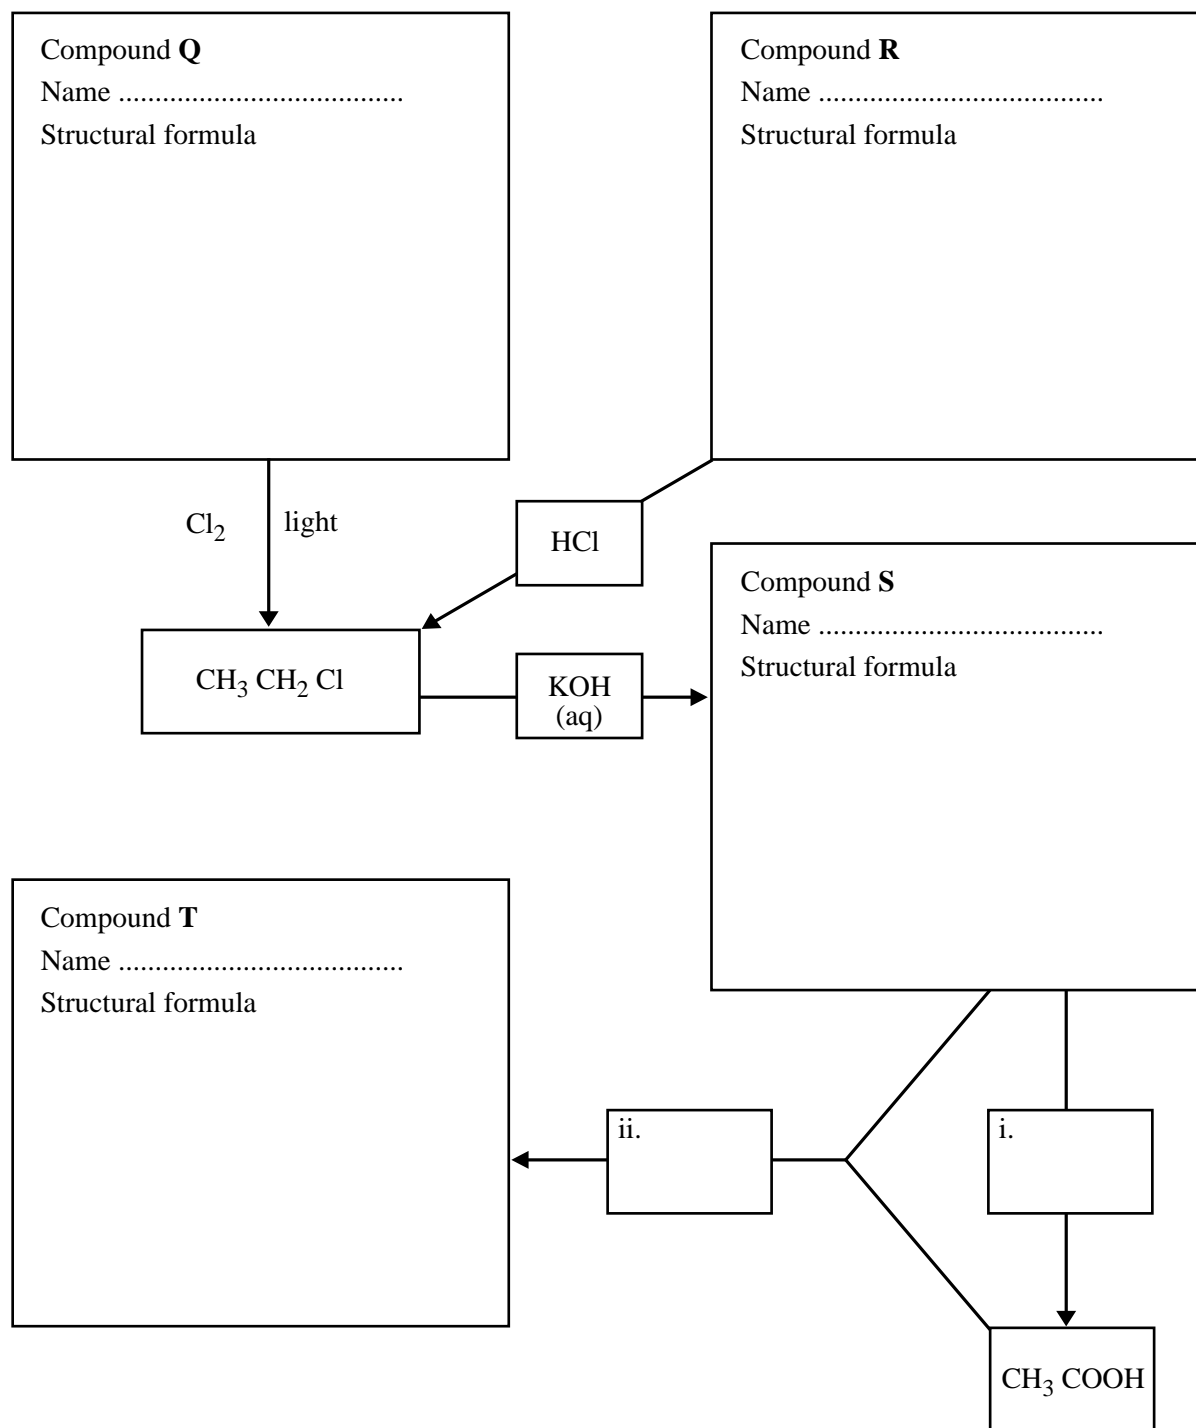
Compound **Q**
Name ......................................
Structural formula

Compound **R**
Name ......................................
Structural formula

$Cl_2$ light

HCl

Compound **S**
Name ......................................
Structural formula

$CH_3$ $CH_2$ Cl

KOH (aq)

Compound **T**
Name ......................................
Structural formula

ii.

i.

$CH_3$ COOH